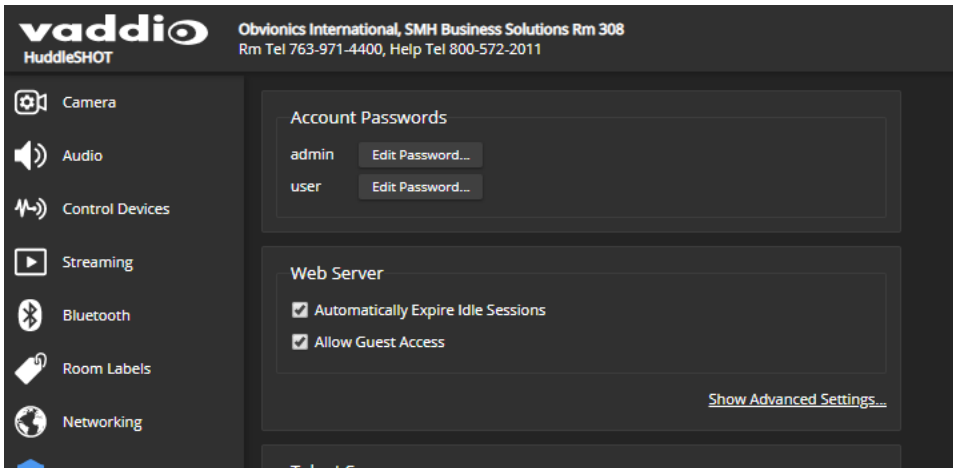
vaddio
HuddleSHOT

Obvionics International, SMH Business Solutions Rm 308
Rm Tel 763-971-4400, Help Tel 800-572-2011

Camera
Audio
Control Devices
Streaming
Bluetooth
Room Labels
Networking

Account Passwords
admin Edit Password...
user Edit Password...

Web Server
Automatically Expire Idle Sessions
Allow Guest Access

Show Advanced Settings...

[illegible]